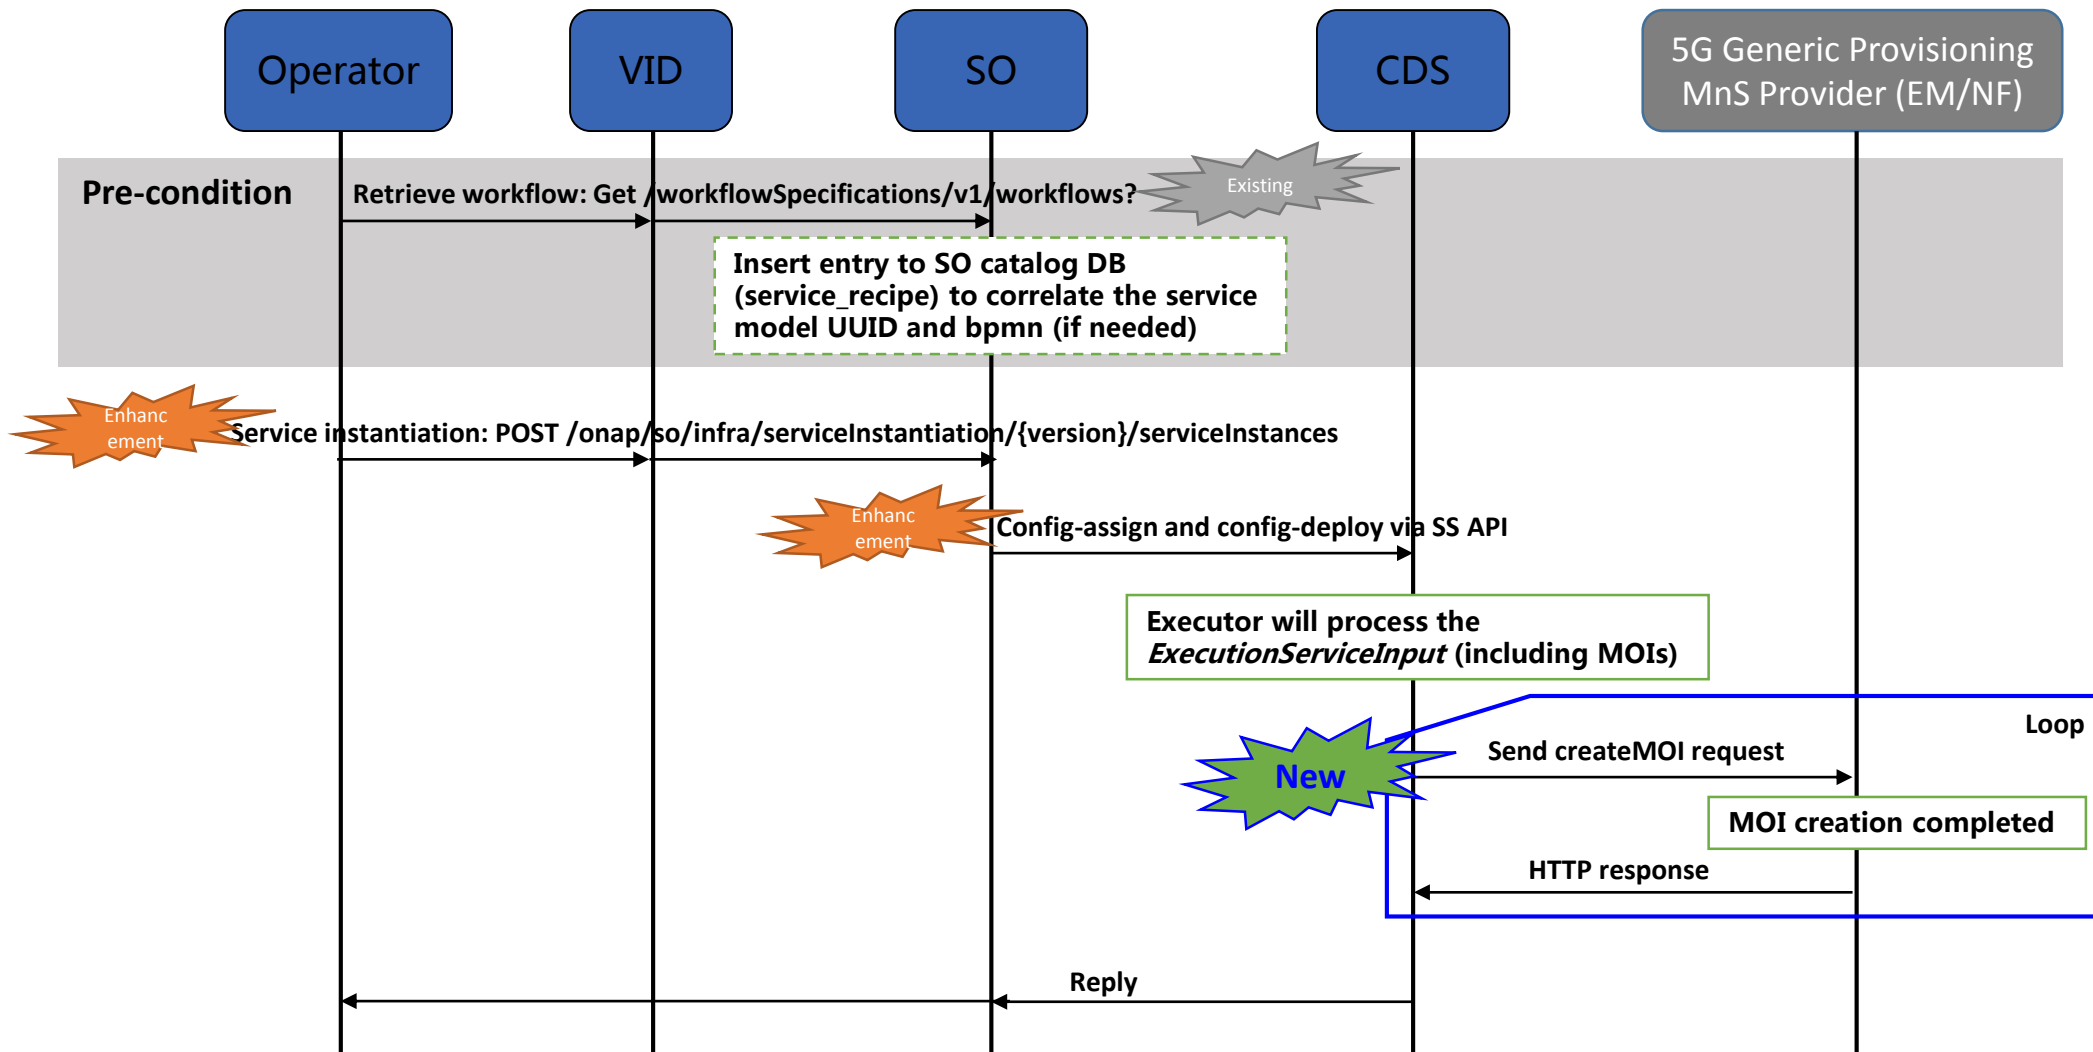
Operator

VID

SO

CDS

5G Generic Provisioning MnS Provider (EM/NF)

Pre-condition

Retrieve workflow: Get /workflowSpecifications/v1/workflows?

Existing

Insert entry to SO catalog DB (service_recipe) to correlate the service model UUID and bpmn (if needed)

Enhancement

Service instantiation: POST /onap/so/infra/serviceInstantiation/{version}/serviceInstances

Enhancement

Config-assign and config-deploy via SS API

Executor will process the *ExecutionServiceInput* (including MOIs)

Loop

New

Send createMOI request

MOI creation completed

HTTP response

Reply